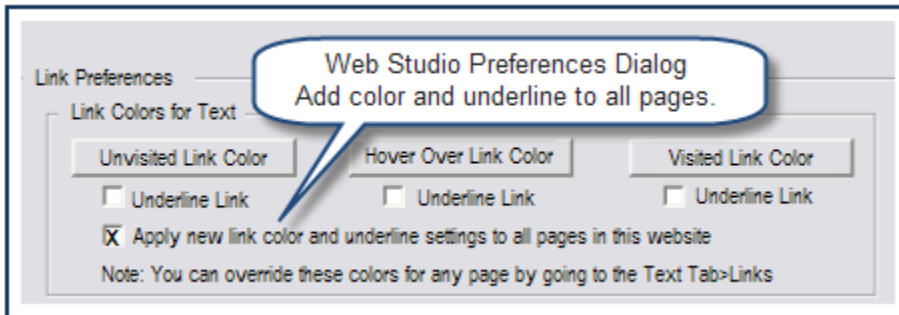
Link Preferences

Web Studio Preferences Dialog
Add color and underline to all pages.

Link Colors for Text

Unvisited Link Color

Hover Over Link Color

Visited Link Color

Underline Link

Underline Link

Underline Link

X Apply new link color and underline settings to all pages in this website

Note: You can override these colors for any page by going to the Text Tab>Links